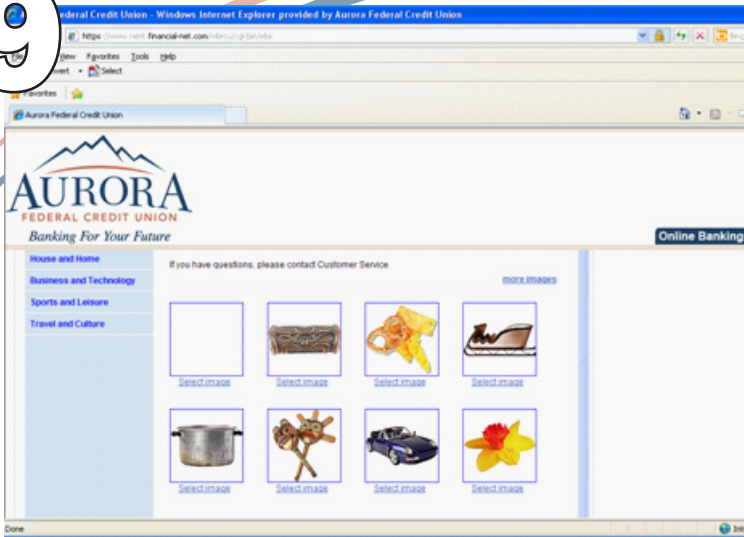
9

ederal Credit Union - Windows Internet Explorer provided by Aurora Federal Credit Union

https://www.netit.financial-net.com/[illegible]

View Favorites Tools Help

vert Select

Favorites

Aurora Federal Credit Union

AURORA
FEDERAL CREDIT UNION
Banking For Your Future

Online Banking

House and Home
Business and Technology
Sports and Leisure
Travel and Culture

If you have questions, please contact Customer Service.

more images

Select image
Select image
Select image
Select image
Select image
Select image
Select image
Select image

Done